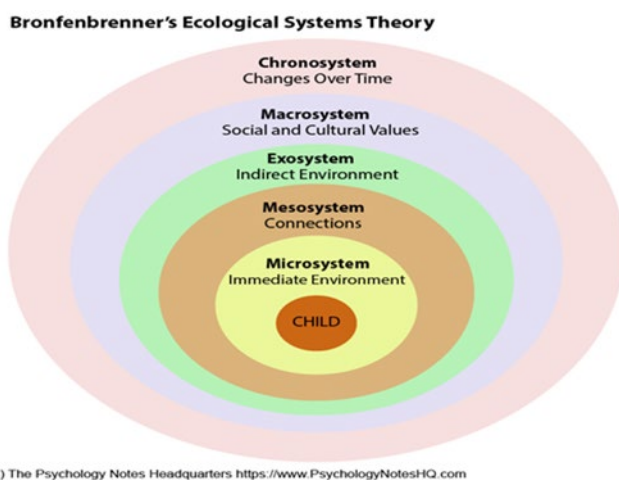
Bronfenbrenner's Ecological Systems Theory

Chronosystem
Changes Over Time

Macrosystem
Social and Cultural Values

Exosystem
Indirect Environment

Mesosystem
Connections

Microsystem
Immediate Environment

CHILD

) The Psychology Notes Headquarters https://www.PsychologyNotesHQ.com